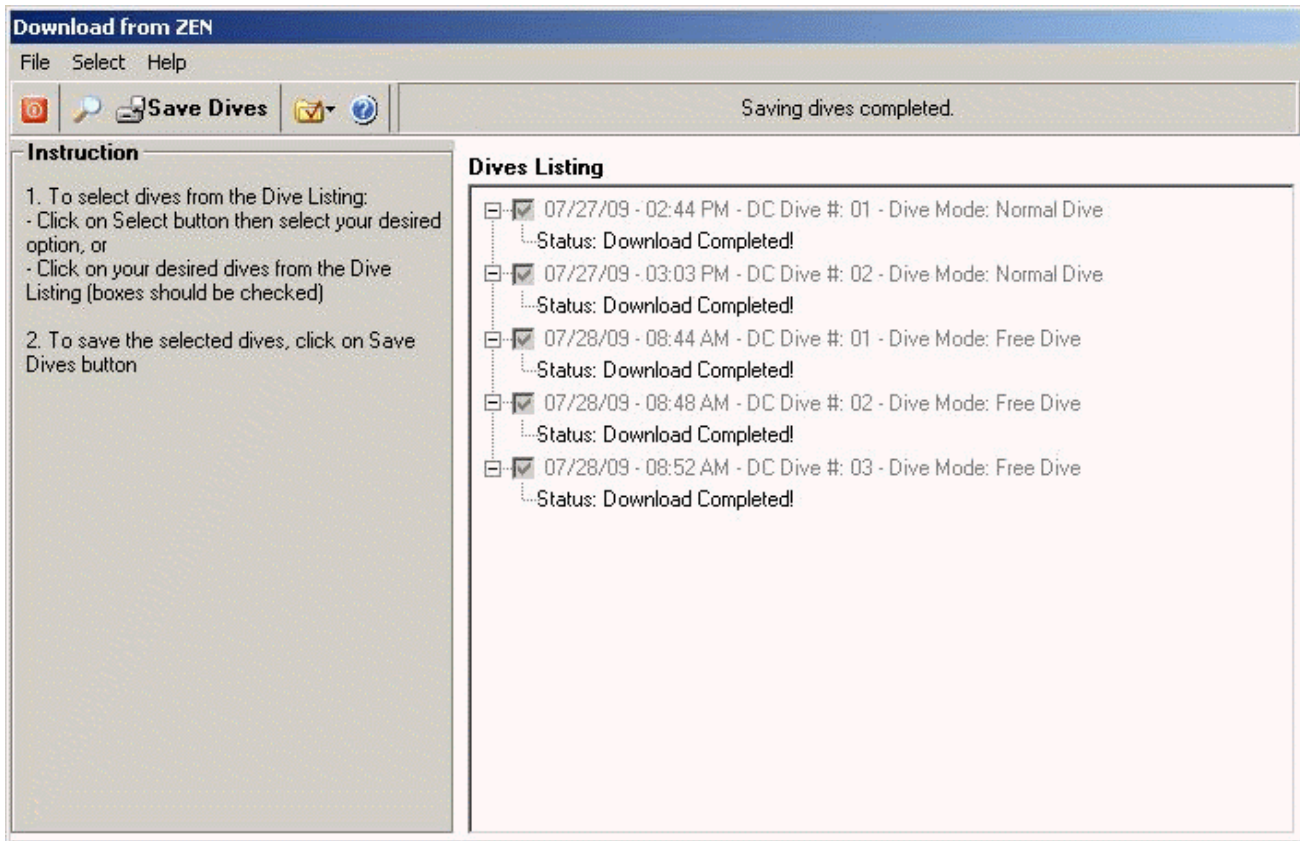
Download from ZEN

File Select Help

Save Dives

Saving dives completed.

Instruction

1. To select dives from the Dive Listing:
- Click on Select button then select your desired option, or
- Click on your desired dives from the Dive Listing (boxes should be checked)

2. To save the selected dives, click on Save Dives button

Dives Listing

07/27/09 - 02:44 PM - DC Dive #: 01 - Dive Mode: Normal Dive
Status: Download Completed!
07/27/09 - 03:03 PM - DC Dive #: 02 - Dive Mode: Normal Dive
Status: Download Completed!
07/28/09 - 08:44 AM - DC Dive #: 01 - Dive Mode: Free Dive
Status: Download Completed!
07/28/09 - 08:48 AM - DC Dive #: 02 - Dive Mode: Free Dive
Status: Download Completed!
07/28/09 - 08:52 AM - DC Dive #: 03 - Dive Mode: Free Dive
Status: Download Completed!